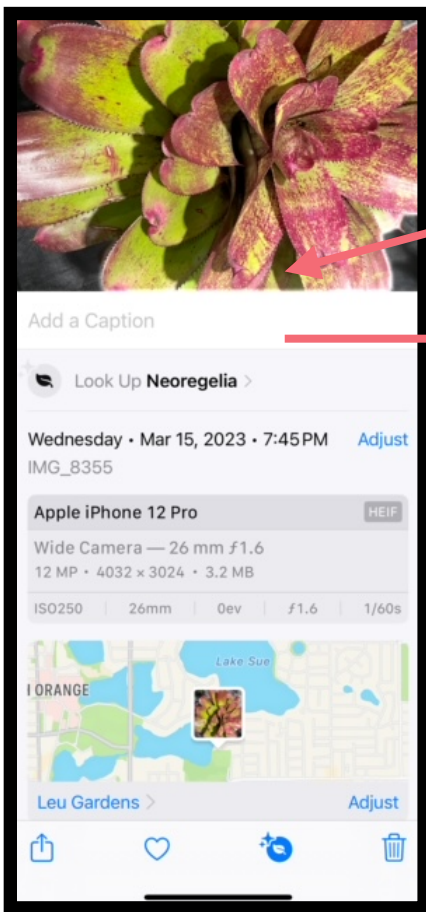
Add a Caption

Look Up **Neoregelia** >

Wednesday • Mar 15, 2023 • 7:45 PM Adjust

IMG_8355

Apple iPhone 12 Pro HEIF

Wide Camera — 26 mm ƒ1.6

12 MP • 4032 × 3024 • 3.2 MB

| ISO250 | 26mm | 0ev | ƒ1.6 | 1/60s |
|---|---|---|---|---|

Lake Sue

I ORANGE

Leu Gardens > Adjust